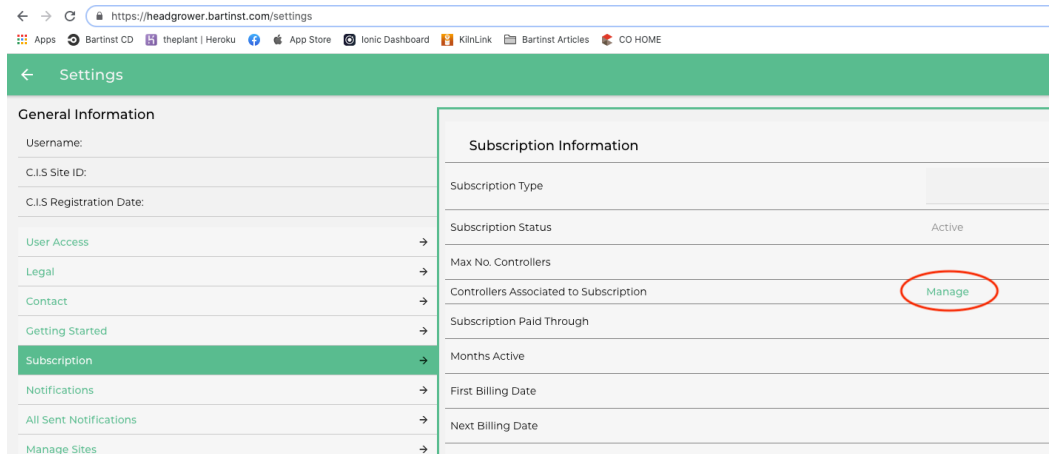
https://headgrower.bartinst.com/settings

Apps Bartinst CD theplant | Heroku App Store Ionic Dashboard KilnLink Bartinst Articles CO HOME

← Settings

General Information

Username:

C.I.S Site ID:

C.I.S Registration Date:

User Access →

Legal →

Contact →

Getting Started →

Subscription →

Notifications →

All Sent Notifications →

Manage Sites →

Subscription Information

| | |
|---|---|
| Subscription Type | |
| Subscription Status | Active |
| Max No. Controllers | |
| Controllers Associated to Subscription | Manage |
| Subscription Paid Through | |
| Months Active | |
| First Billing Date | |
| Next Billing Date | |